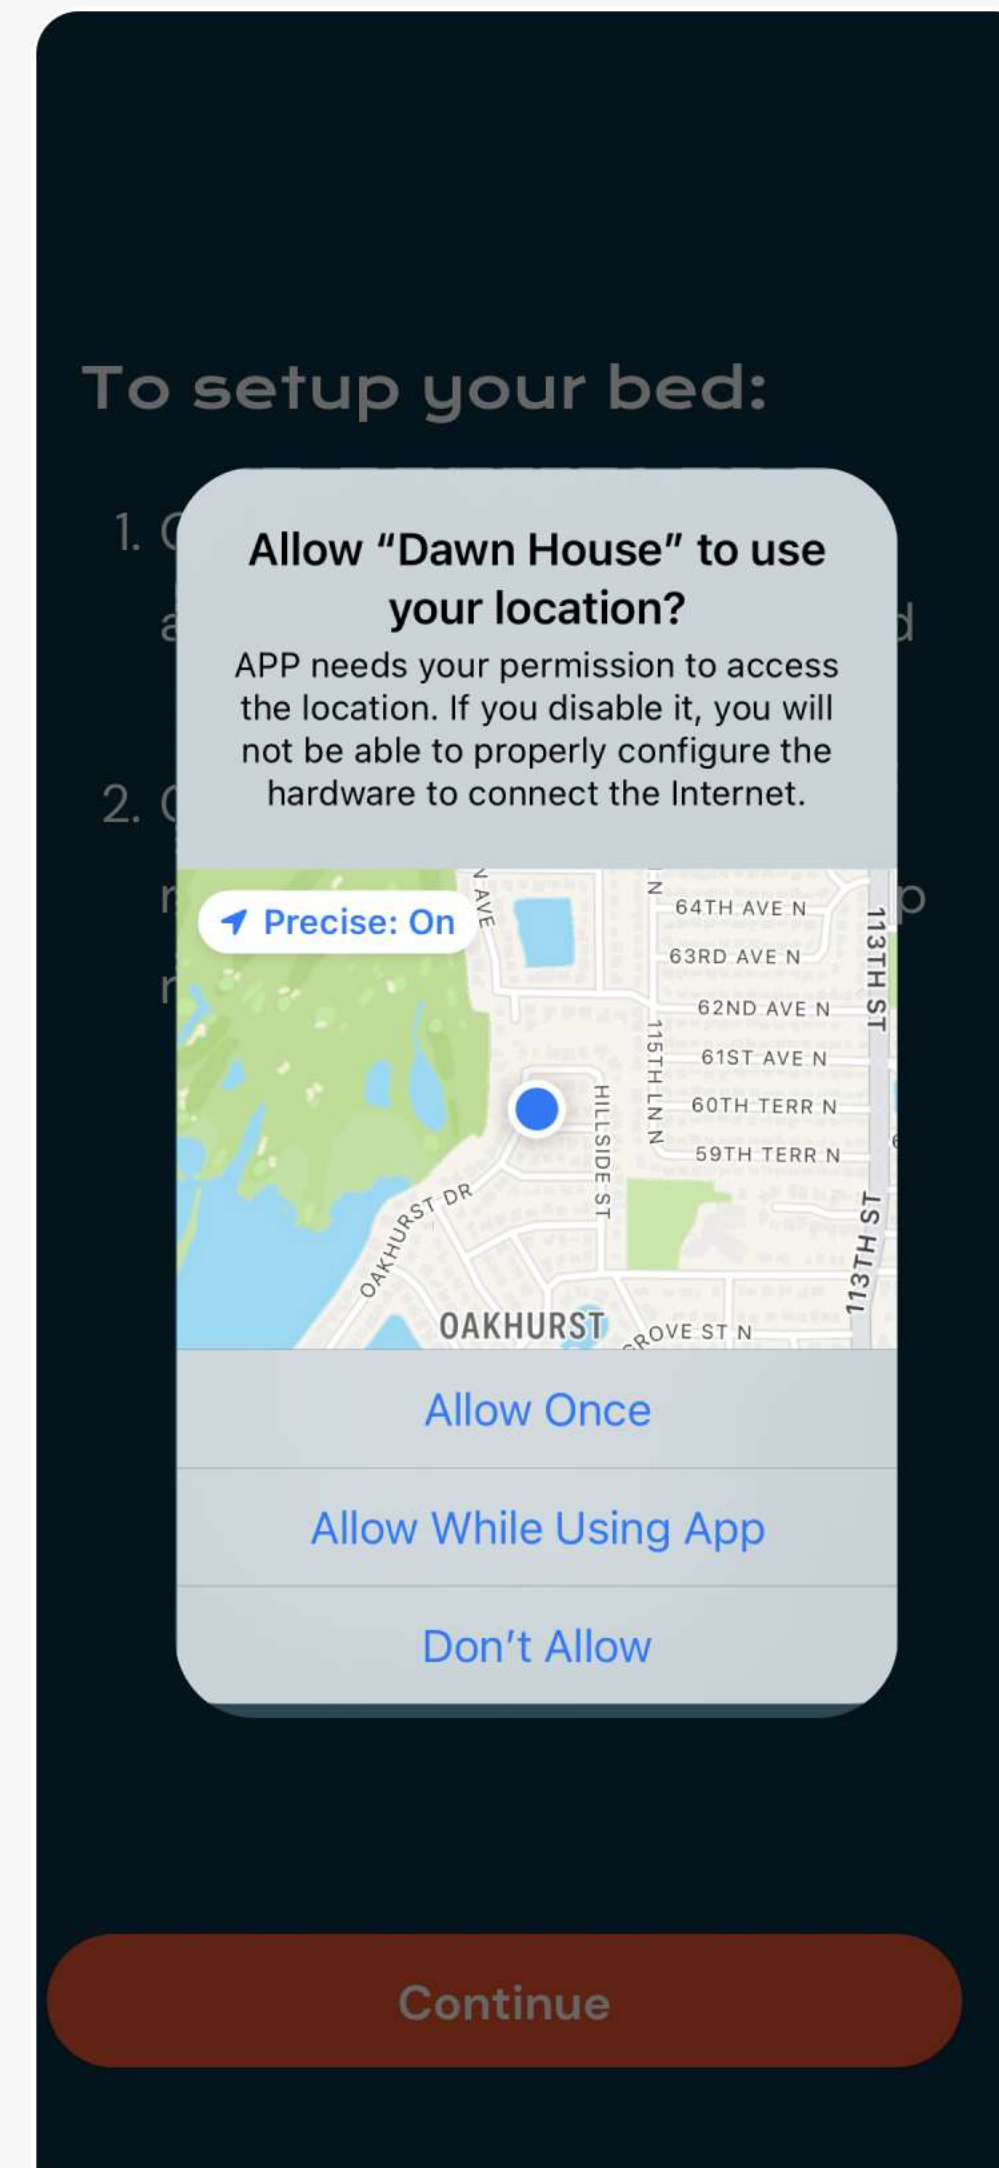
To setup your bed:

1. C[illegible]

a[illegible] d

2. C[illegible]

r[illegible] p

r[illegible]

Allow “Dawn House” to use your location?

APP needs your permission to access the location. If you disable it, you will not be able to properly configure the hardware to connect the Internet.

Precise: On

N AVE

N

64TH AVE N

63RD AVE N

62ND AVE N

61ST AVE N

60TH TERR N

59TH TERR N

113TH ST

115TH LN N

HILLSIDE ST

OAKHURST DR

OAKHURST

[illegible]ROVE ST N

113TH ST

Allow Once

Allow While Using App

Don’t Allow

Continue